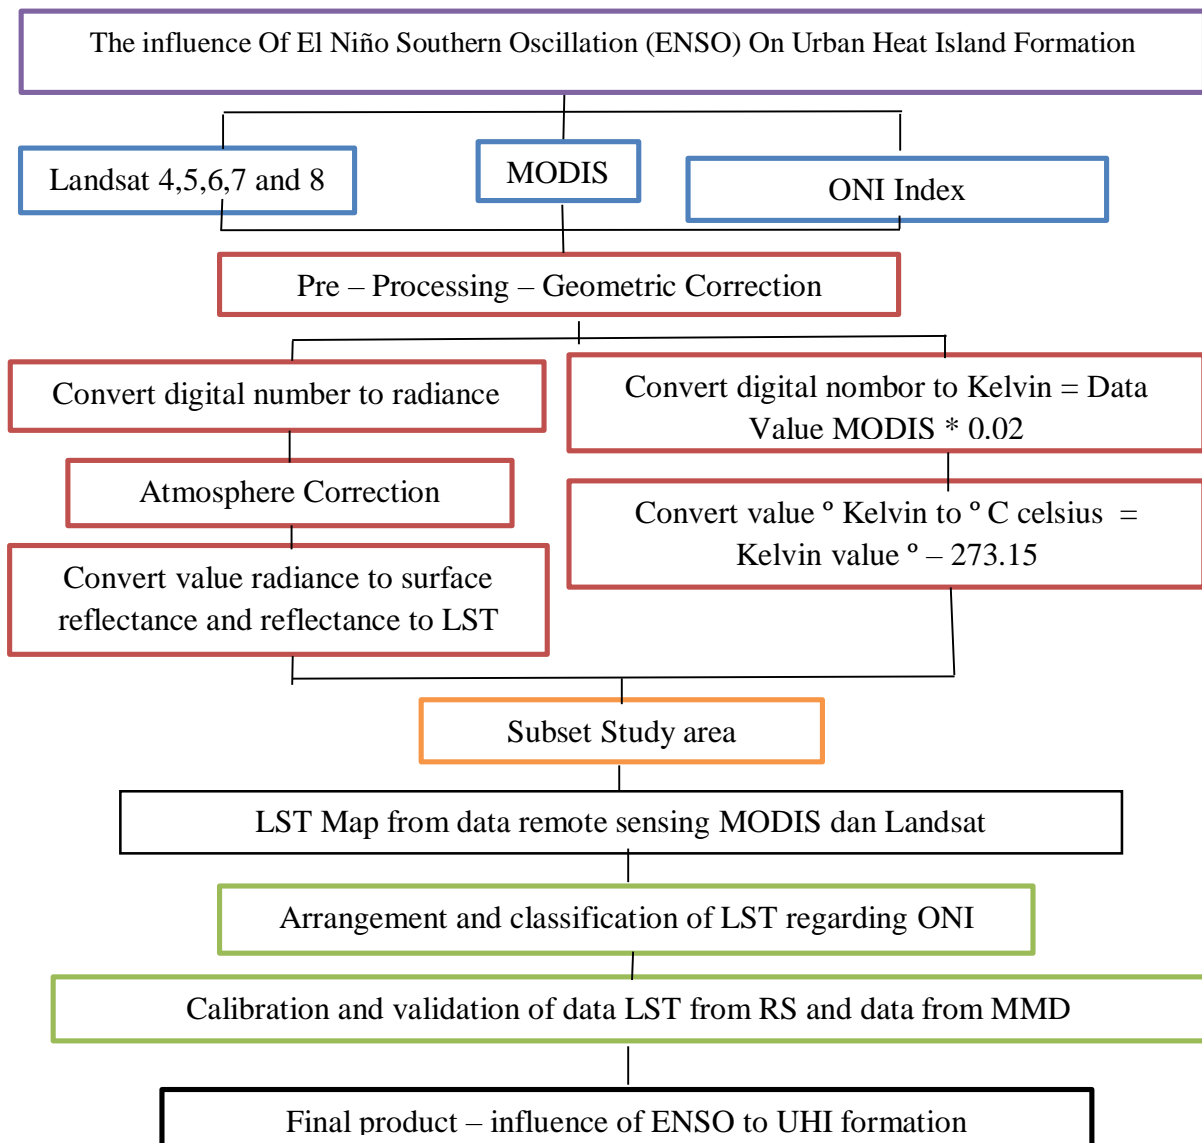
The influence Of El Niño Southern Oscillation (ENSO) On Urban Heat Island Formation

Landsat 4,5,6,7 and 8

MODIS

ONI Index

Pre – Processing – Geometric Correction

Convert digital number to radiance

Convert digital nombor to Kelvin = Data Value MODIS * 0.02

Atmosphere Correction

Convert value ° Kelvin to ° C celsius = Kelvin value ° – 273.15

Convert value radiance to surface reflectance and reflectance to LST

Subset Study area

LST Map from data remote sensing MODIS dan Landsat

Arrangement and classification of LST regarding ONI

Calibration and validation of data LST from RS and data from MMD

Final product – influence of ENSO to UHI formation